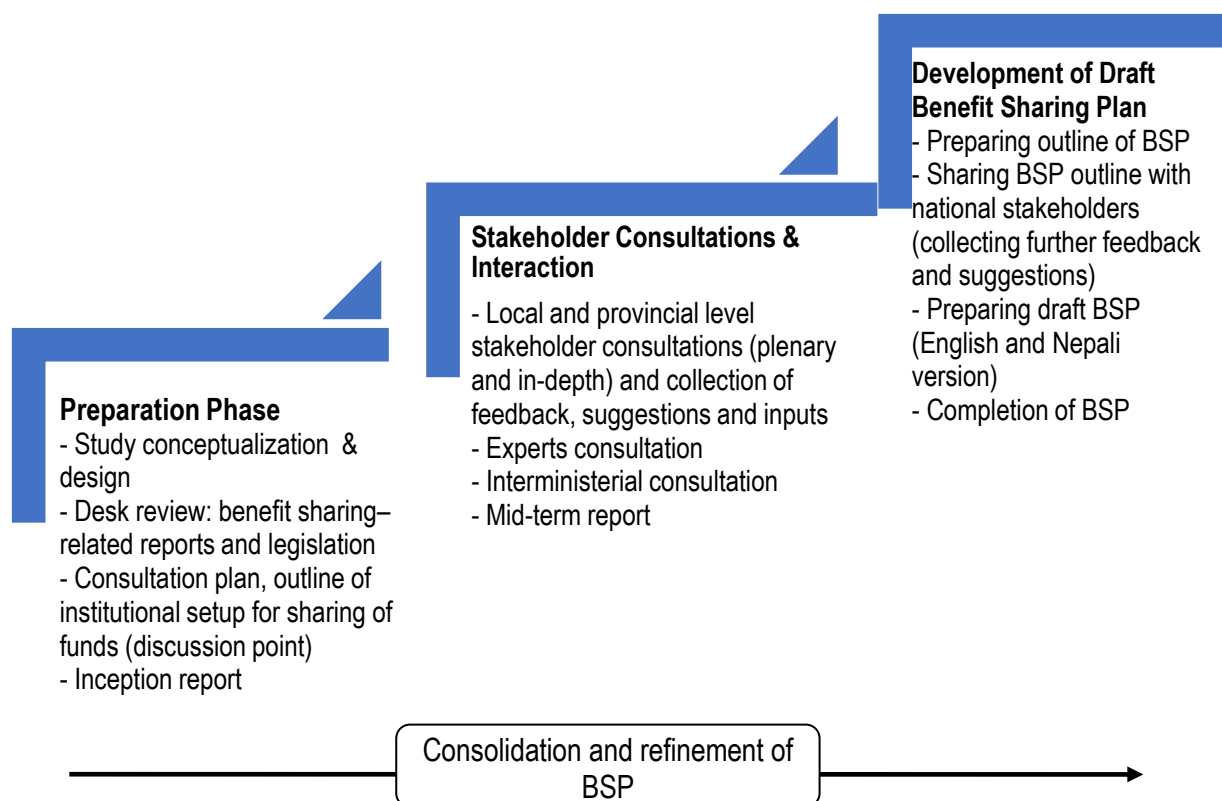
Preparation Phase
- Study conceptualization & design
- Desk review: benefit sharing–related reports and legislation
- Consultation plan, outline of institutional setup for sharing of funds (discussion point)
- Inception report

Stakeholder Consultations & Interaction
- Local and provincial level stakeholder consultations (plenary and in-depth) and collection of feedback, suggestions and inputs
- Experts consultation
- Interministerial consultation
- Mid-term report

Development of Draft Benefit Sharing Plan
- Preparing outline of BSP
- Sharing BSP outline with national stakeholders (collecting further feedback and suggestions)
- Preparing draft BSP (English and Nepali version)
- Completion of BSP

Consolidation and refinement of BSP